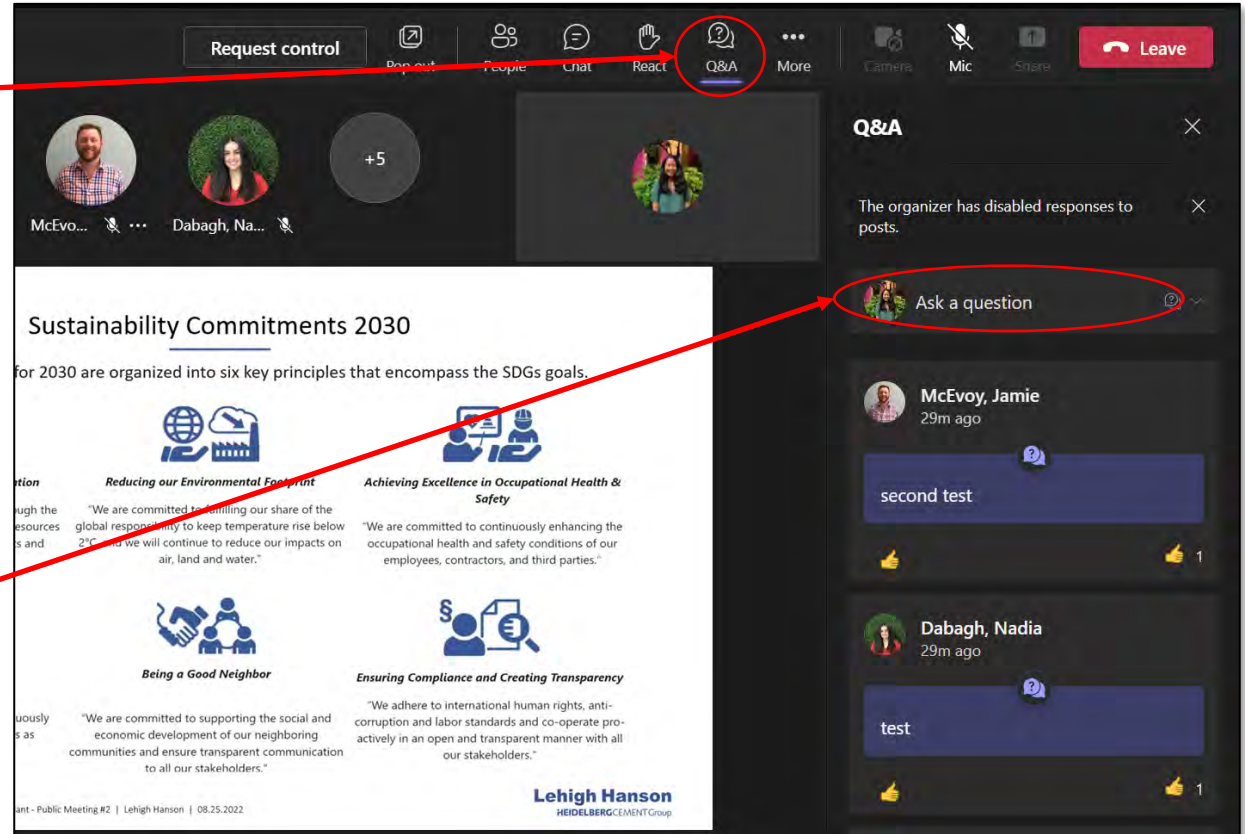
Request control

Pop out

People

Chat

React

Q&A

More

Camera

Mic

Share

Leave

McEvo...

Dabagh, Na...

+5

Q&A

The organizer has disabled responses to posts.

Ask a question

McEvoy, Jamie
29m ago

second test

1

Dabagh, Nadia
29m ago

test

1

Sustainability Commitments 2030

for 2030 are organized into six key principles that encompass the SDGs goals.

tion

ugh the
esources
ts and

Reducing our Environmental Footprint

"We are committed to fulfilling our share of the global responsibility to keep temperature rise below 2°C, and we will continue to reduce our impacts on air, land and water."

Achieving Excellence in Occupational Health & Safety

"We are committed to continuously enhancing the occupational health and safety conditions of our employees, contractors, and third parties."

uously
s as

Being a Good Neighbor

"We are committed to supporting the social and economic development of our neighboring communities and ensure transparent communication to all our stakeholders."

Ensuring Compliance and Creating Transparency

"We adhere to international human rights, anti-corruption and labor standards and co-operate pro-actively in an open and transparent manner with all our stakeholders."

ant - Public Meeting #2 | Lehigh Hanson | 08.25.2022

Lehigh Hanson
HEIDELBERGCEMENTGroup